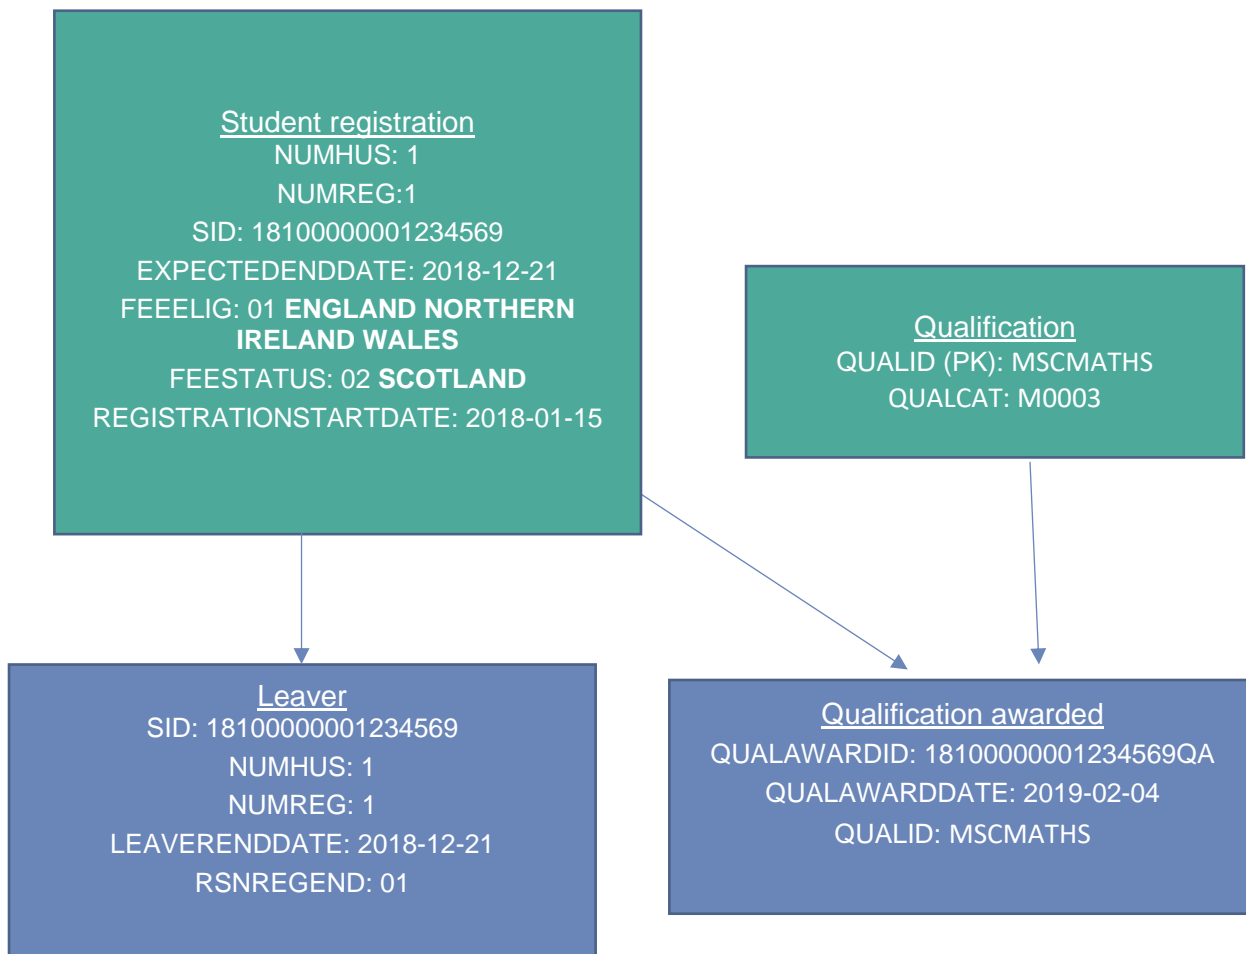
Student registration
NUMHUS: 1
NUMREG:1
SID: 18100000001234569
EXPECTEDENDDATE: 2018-12-21
FEEELIG: 01 **ENGLAND NORTHERN IRELAND WALES**
FEESTATUS: 02 **SCOTLAND**
REGISTRATIONSTARTDATE: 2018-01-15

Qualification
QUALID (PK): MSCMATHS
QUALCAT: M0003

Leaver
SID: 18100000001234569
NUMHUS: 1
NUMREG: 1
LEAVERENDDATE: 2018-12-21
RSNREGEND: 01

Qualification awarded
QUALAWARDID: 18100000001234569QA
QUALAWARDDATE: 2019-02-04
QUALID: MSCMATHS